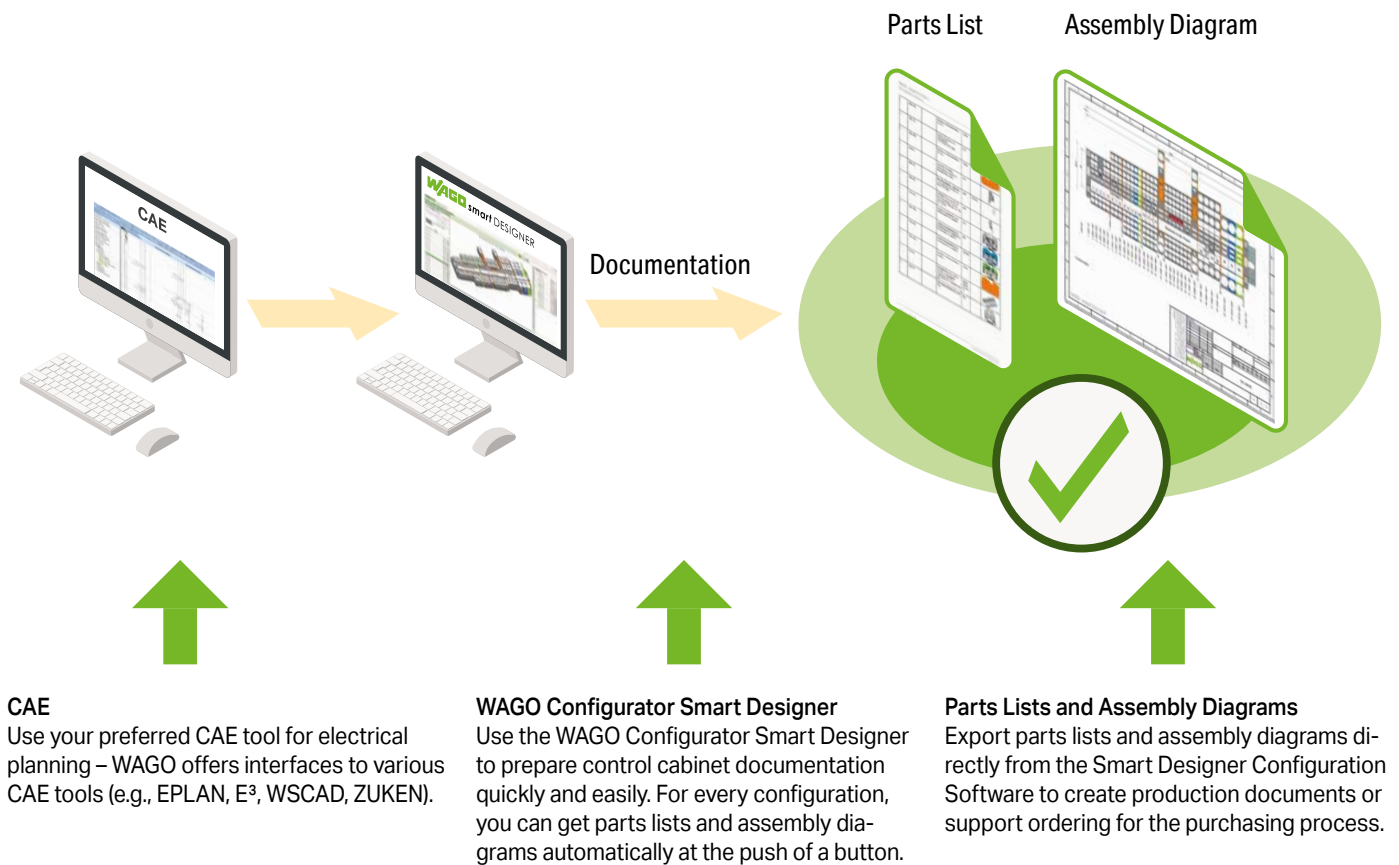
Parts List

Assembly Diagram

CAE

WAGO smart DESIGNER

Documentation

**CAE**
Use your preferred CAE tool for electrical planning – WAGO offers interfaces to various CAE tools (e.g., EPLAN, E³, WSCAD, ZUKEN).

**WAGO Configurator Smart Designer**
Use the WAGO Configurator Smart Designer to prepare control cabinet documentation quickly and easily. For every configuration, you can get parts lists and assembly diagrams automatically at the push of a button.

**Parts Lists and Assembly Diagrams**
Export parts lists and assembly diagrams directly from the Smart Designer Configuration Software to create production documents or support ordering for the purchasing process.